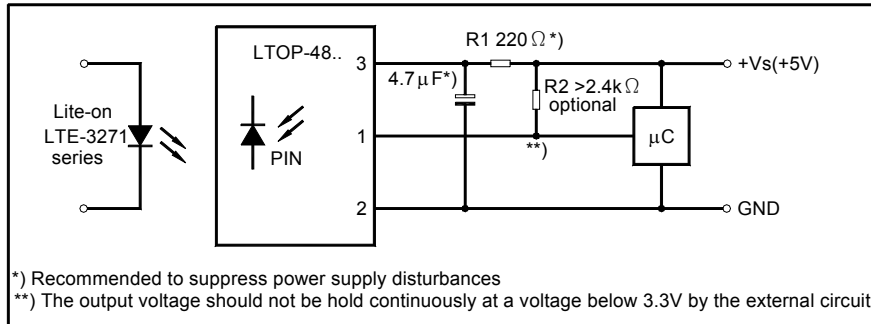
Lite-on LTE-3271 series

LTOP-48..

PIN

3

1

2

4.7$\mu$F*)

R1 220$\Omega$*)

R2 >2.4k$\Omega$ optional

**)

$\mu$C

+Vs(+5V)

GND

*) Recommended to suppress power supply disturbances
**) The output voltage should not be hold continuously at a voltage below 3.3V by the external circuit